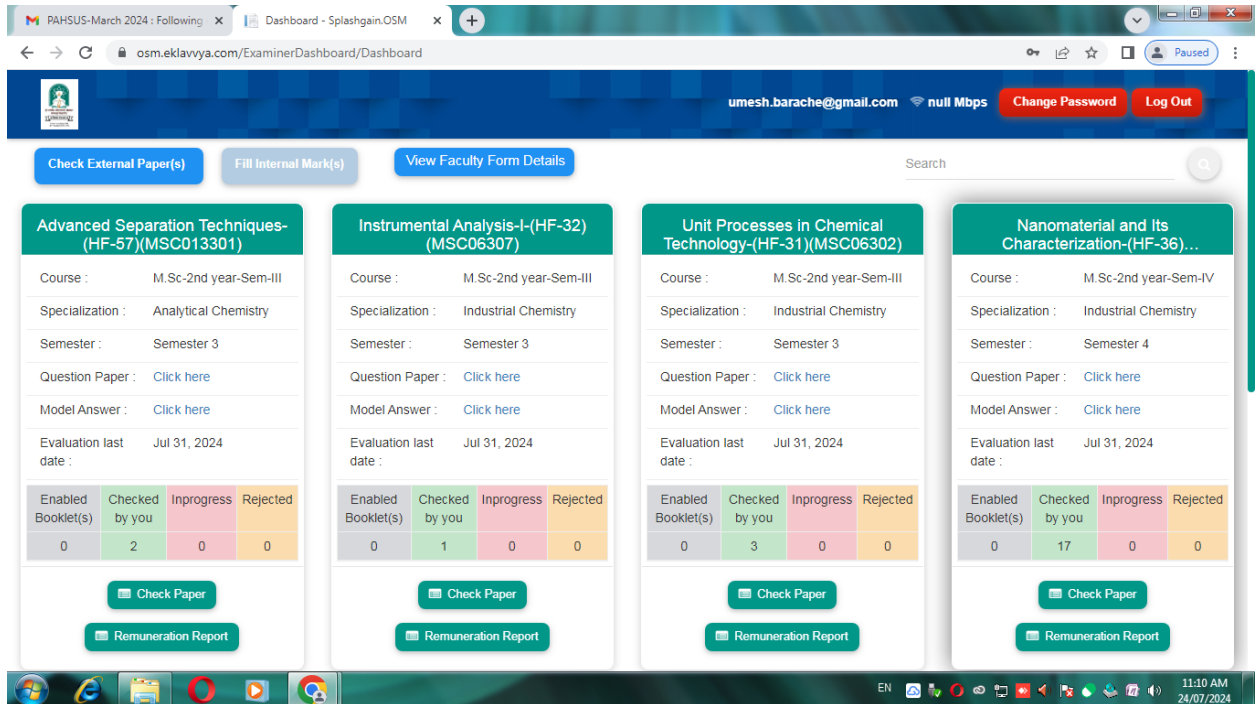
M PAHSUS-March 2024 : Following ×
Dashboard - Splashgain.OSM ×
+

osm.eklavvya.com/ExaminerDashboard/Dashboard

Paused

umesh.barache@gmail.com null Mbps Change Password Log Out

Check External Paper(s) Fill Internal Mark(s) View Faculty Form Details Search

Advanced Separation Techniques-(HF-57)(MSC013301)

Course : M.Sc-2nd year-Sem-III
Specialization : Analytical Chemistry
Semester : Semester 3
Question Paper : Click here
Model Answer : Click here
Evaluation last date : Jul 31, 2024

| Enabled Booklet(s) | Checked by you | Inprogress | Rejected |
|---|---|---|---|
| 0 | 2 | 0 | 0 |

Check Paper
Remuneration Report

Instrumental Analysis-I-(HF-32)(MSC06307)

Course : M.Sc-2nd year-Sem-III
Specialization : Industrial Chemistry
Semester : Semester 3
Question Paper : Click here
Model Answer : Click here
Evaluation last date : Jul 31, 2024

| Enabled Booklet(s) | Checked by you | Inprogress | Rejected |
|---|---|---|---|
| 0 | 1 | 0 | 0 |

Check Paper
Remuneration Report

Unit Processes in Chemical Technology-(HF-31)(MSC06302)

Course : M.Sc-2nd year-Sem-III
Specialization : Industrial Chemistry
Semester : Semester 3
Question Paper : Click here
Model Answer : Click here
Evaluation last date : Jul 31, 2024

| Enabled Booklet(s) | Checked by you | Inprogress | Rejected |
|---|---|---|---|
| 0 | 3 | 0 | 0 |

Check Paper
Remuneration Report

Nanomaterial and Its Characterization-(HF-36)...

Course : M.Sc-2nd year-Sem-IV
Specialization : Industrial Chemistry
Semester : Semester 4
Question Paper : Click here
Model Answer : Click here
Evaluation last date : Jul 31, 2024

| Enabled Booklet(s) | Checked by you | Inprogress | Rejected |
|---|---|---|---|
| 0 | 17 | 0 | 0 |

Check Paper
Remuneration Report

EN 11:10 AM 24/07/2024